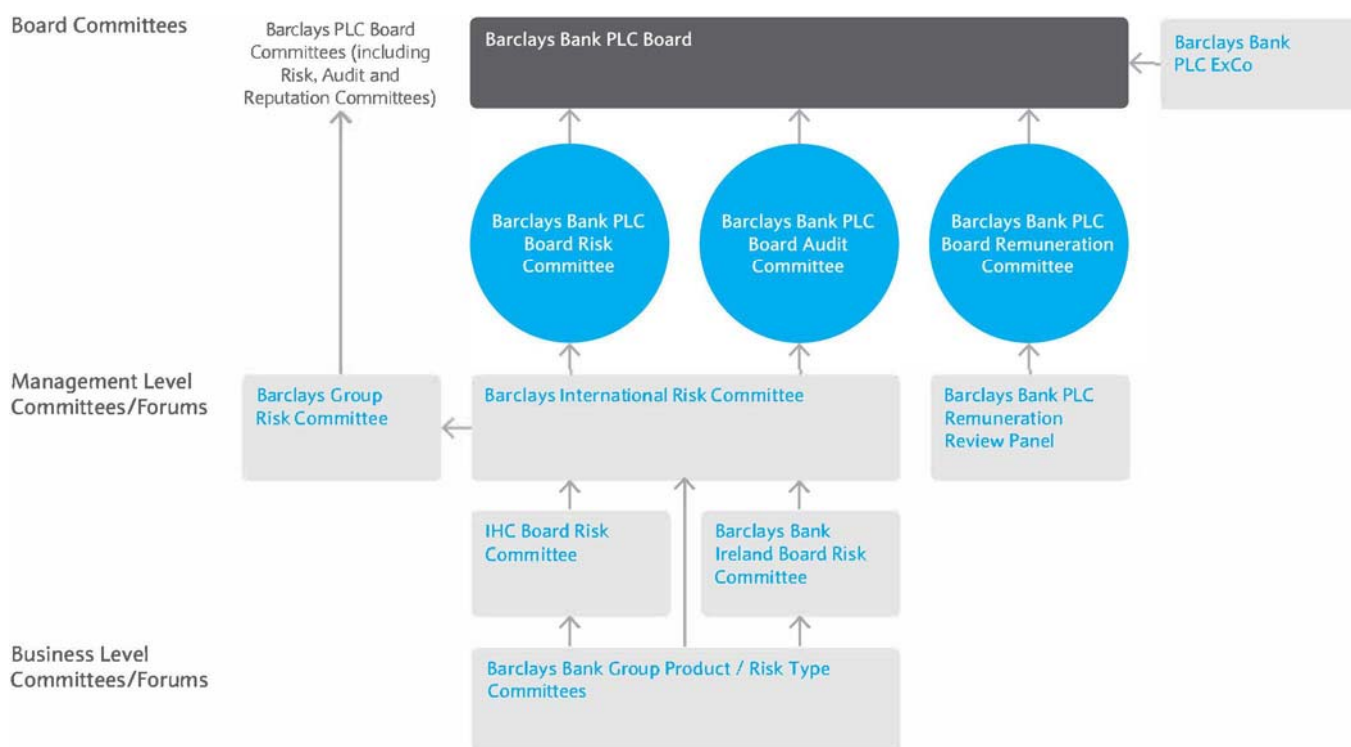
Board Committees

Barclays PLC Board Committees (including Risk, Audit and Reputation Committees)

Barclays Bank PLC Board

Barclays Bank PLC ExCo

Barclays Bank PLC Board Risk Committee

Barclays Bank PLC Board Audit Committee

Barclays Bank PLC Board Remuneration Committee

Management Level Committees/Forums

Barclays Group Risk Committee

Barclays International Risk Committee

Barclays Bank PLC Remuneration Review Panel

IHC Board Risk Committee

Barclays Bank Ireland Board Risk Committee

Business Level Committees/Forums

Barclays Bank Group Product / Risk Type Committees